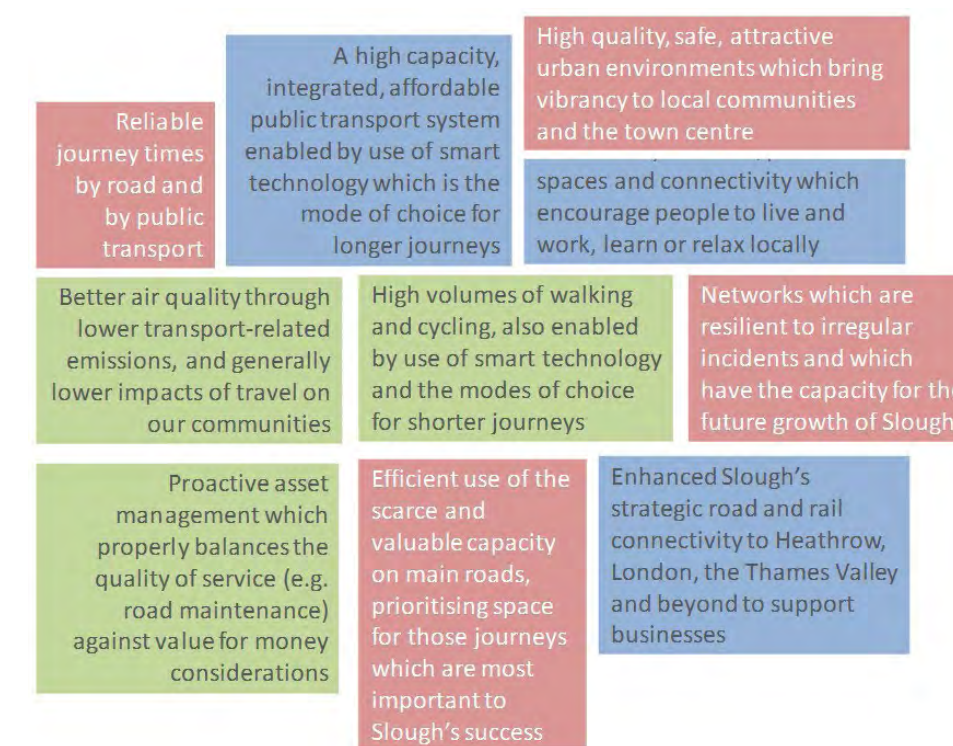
Reliable journey times by road and by public transport

A high capacity, integrated, affordable public transport system enabled by use of smart technology which is the mode of choice for longer journeys

High quality, safe, attractive urban environments which bring vibrancy to local communities and the town centre

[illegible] spaces and connectivity which encourage people to live and work, learn or relax locally

Better air quality through lower transport-related emissions, and generally lower impacts of travel on our communities

High volumes of walking and cycling, also enabled by use of smart technology and the modes of choice for shorter journeys

Networks which are resilient to irregular incidents and which have the capacity for th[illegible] future growth of Slough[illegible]

Proactive asset management which properly balances the quality of service (e.g. road maintenance) against value for money considerations

Efficient use of the scarce and valuable capacity on main roads, prioritising space for those journeys which are most important to Slough's success

Enhanced Slough's strategic road and rail connectivity to Heathrow, London, the Thames Valley and beyond to support businesses